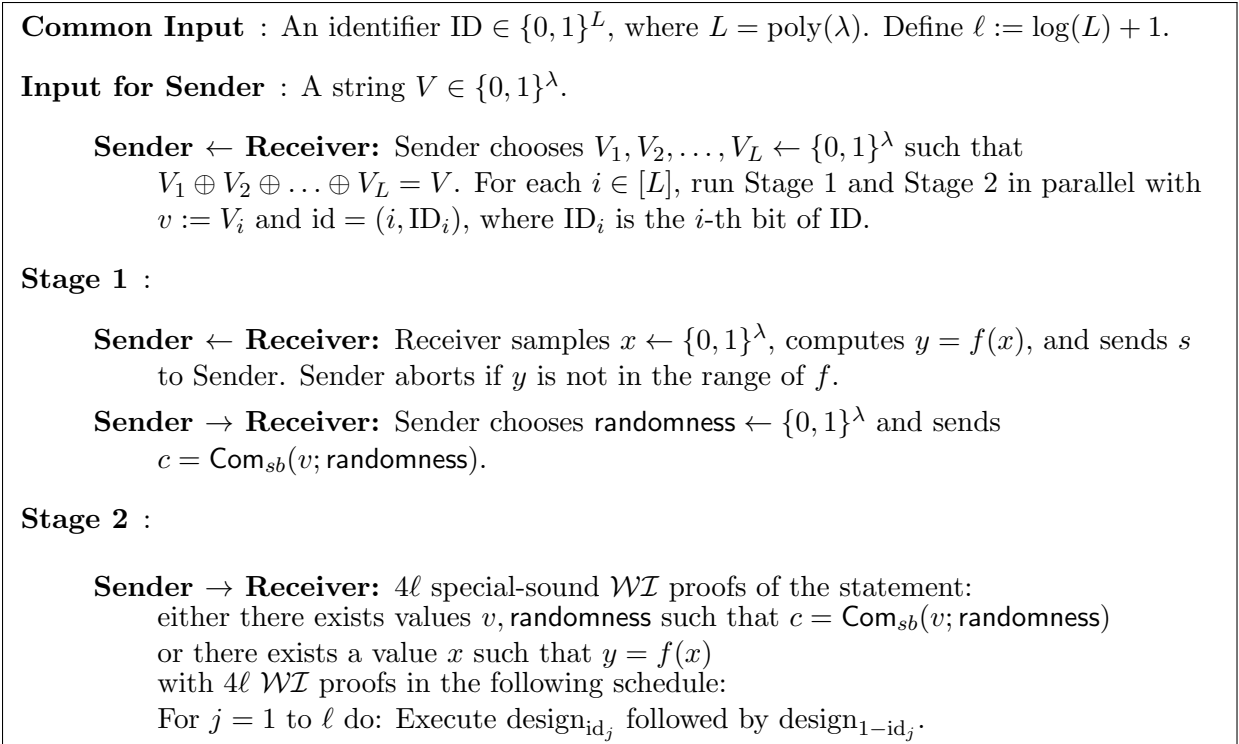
**Common Input** : An identifier ID $\in \{0,1\}^L$, where $L = \text{poly}(\lambda)$. Define $\ell := \log(L) + 1$.

**Input for Sender** : A string $V \in \{0,1\}^\lambda$.

**Sender $\leftarrow$ Receiver:** Sender chooses $V_1, V_2, \ldots, V_L \leftarrow \{0,1\}^\lambda$ such that $V_1 \oplus V_2 \oplus \ldots \oplus V_L = V$. For each $i \in [L]$, run Stage 1 and Stage 2 in parallel with $v := V_i$ and $\text{id} = (i, \text{ID}_i)$, where $\text{ID}_i$ is the $i$-th bit of ID.

**Stage 1** :

**Sender $\leftarrow$ Receiver:** Receiver samples $x \leftarrow \{0,1\}^\lambda$, computes $y = f(x)$, and sends $s$ to Sender. Sender aborts if $y$ is not in the range of $f$.

**Sender $\rightarrow$ Receiver:** Sender chooses randomness $\leftarrow \{0,1\}^\lambda$ and sends $c = \mathsf{Com}_{sb}(v; \mathsf{randomness})$.

**Stage 2** :

**Sender $\rightarrow$ Receiver:** $4\ell$ special-sound $\mathcal{WI}$ proofs of the statement:
either there exists values $v$, randomness such that $c = \mathsf{Com}_{sb}(v; \mathsf{randomness})$
or there exists a value $x$ such that $y = f(x)$
with $4\ell$ $\mathcal{WI}$ proofs in the following schedule:
For $j = 1$ to $\ell$ do: Execute $\text{design}_{\text{id}_j}$ followed by $\text{design}_{1-\text{id}_j}$.